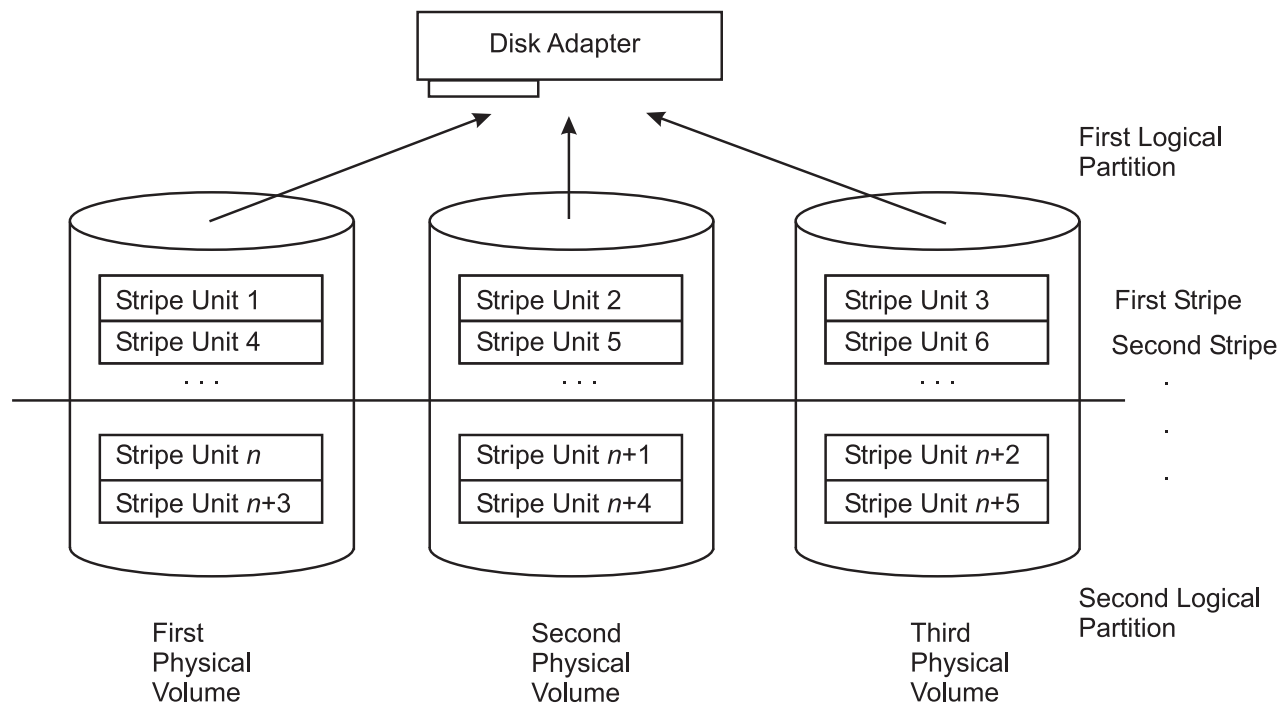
Disk Adapter

First Logical Partition

Stripe Unit 1
Stripe Unit 4
. . .
Stripe Unit $n$
Stripe Unit $n$+3

Stripe Unit 2
Stripe Unit 5
. . .
Stripe Unit $n$+1
Stripe Unit $n$+4

Stripe Unit 3
Stripe Unit 6
. . .
Stripe Unit $n$+2
Stripe Unit $n$+5

First Stripe
Second Stripe
.
.
.

Second Logical Partition

First Physical Volume

Second Physical Volume

Third Physical Volume